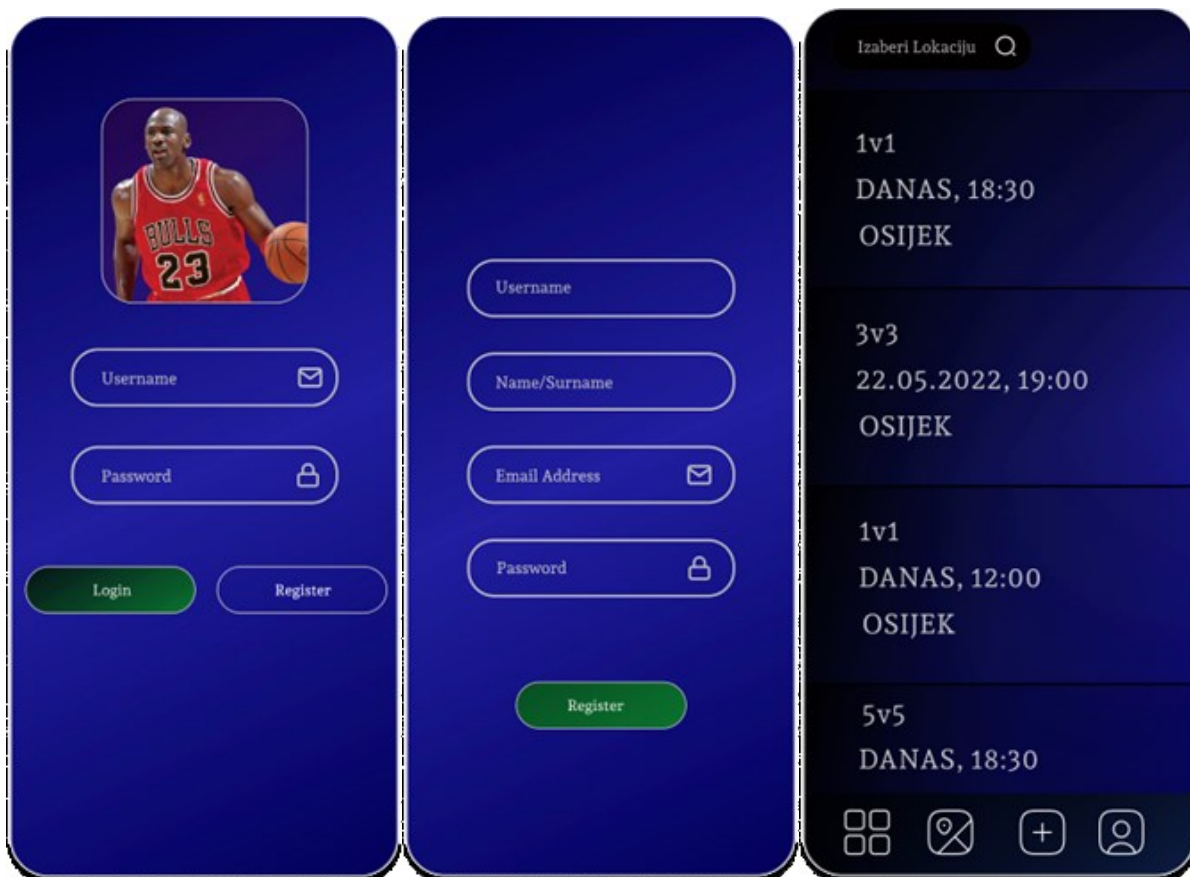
BULLS
23

Username

Password

Login

Register

Username

Name/Surname

Email Address

Password

Register

Izaberi Lokaciju

1v1
DANAS, 18:30
OSIJEK

3v3
22.05.2022, 19:00
OSIJEK

1v1
DANAS, 12:00
OSIJEK

5v5
DANAS, 18:30